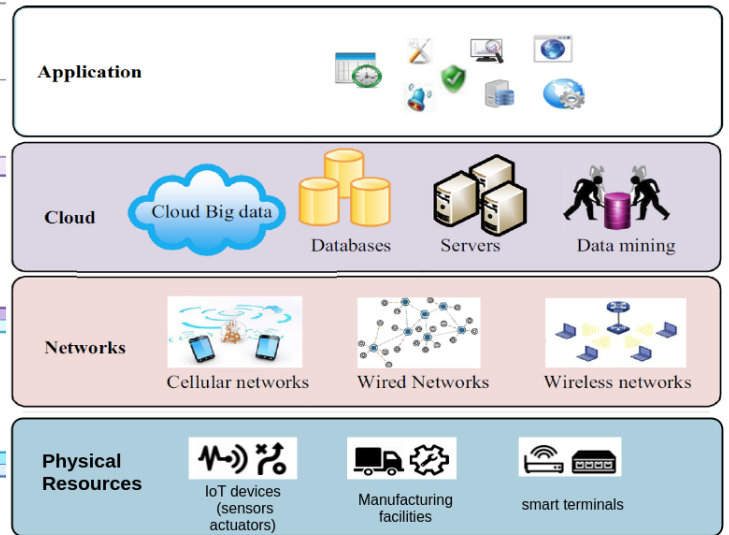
Application

Cloud

Cloud Big data

Databases

Servers

Data mining

Networks

Cellular networks

Wired Networks

Wireless networks

Physical Resources

IoT devices (sensors actuators)

Manufacturing facilities

smart terminals